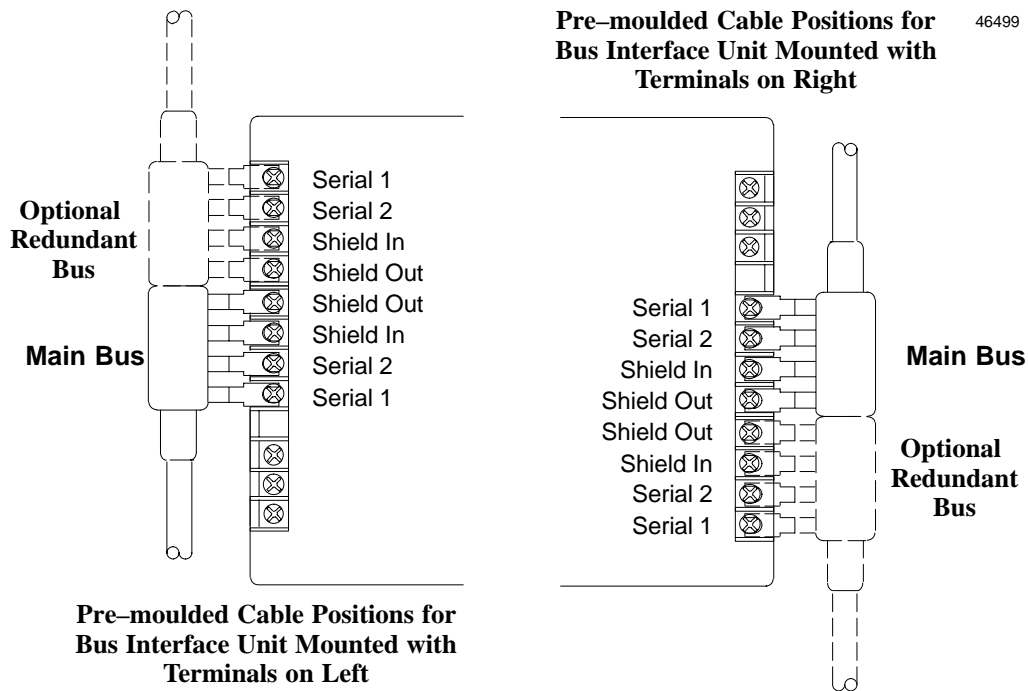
Pre–moulded Cable Positions for Bus Interface Unit Mounted with Terminals on Right

46499

Optional Redundant Bus

Main Bus

Serial 1
Serial 2
Shield In
Shield Out
Shield Out
Shield In
Serial 2
Serial 1

Serial 1
Serial 2
Shield In
Shield Out
Shield Out
Shield In
Serial 2
Serial 1

Main Bus

Optional Redundant Bus

Pre–moulded Cable Positions for Bus Interface Unit Mounted with Terminals on Left